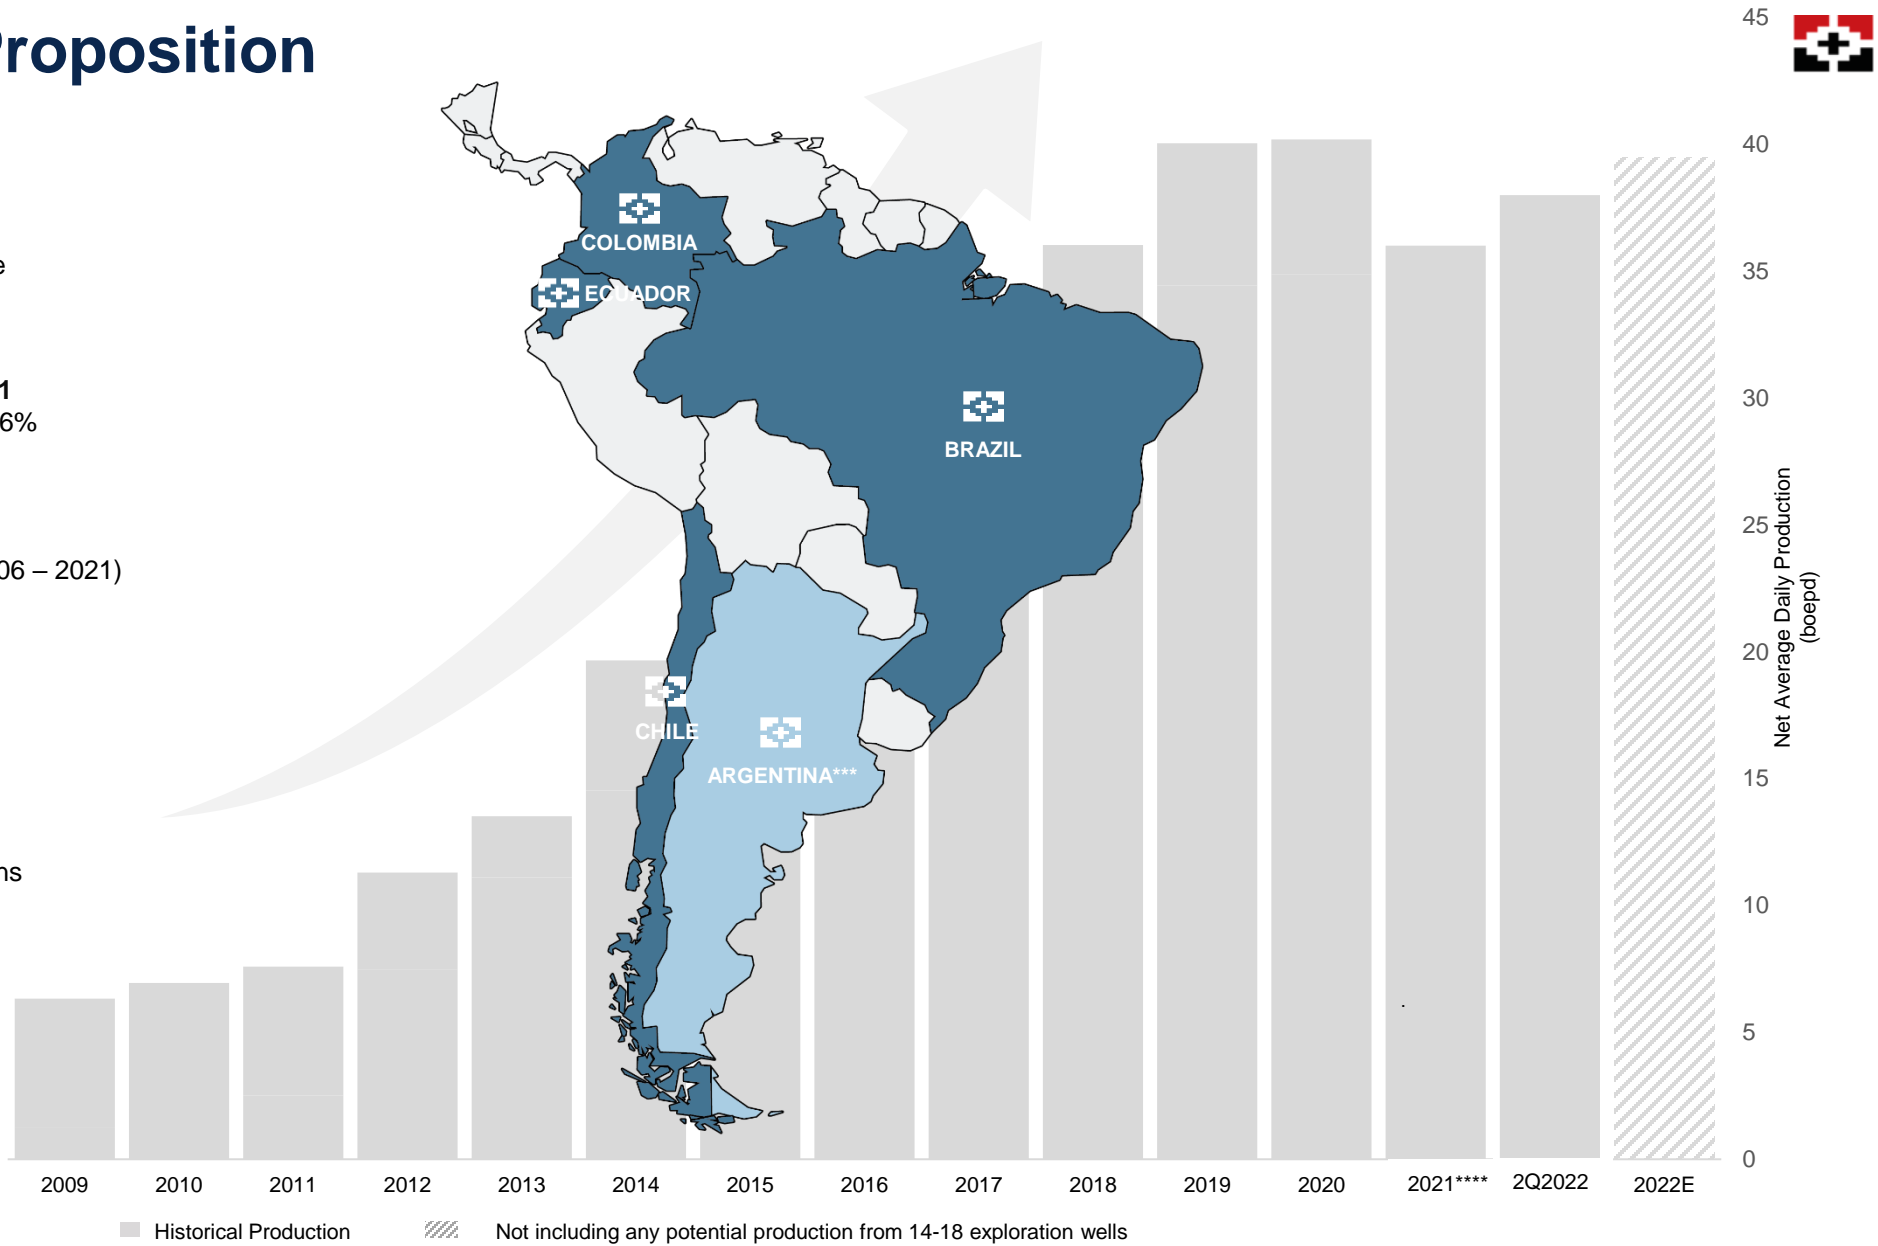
roposition

e

1
6%

06 – 2021)

ns

COLOMBIA
ECUADOR
BRAZIL
CHILE
ARGENTINA***

45
40
35
30
25
20
15
10
5
0

Net Average Daily Production (boepd)

2009 2010 2011 2012 2013 2014 2015 2016 2017 2018 2019 2020 2021**** 2Q2022 2022E

Historical Production
Not including any potential production from 14-18 exploration wells